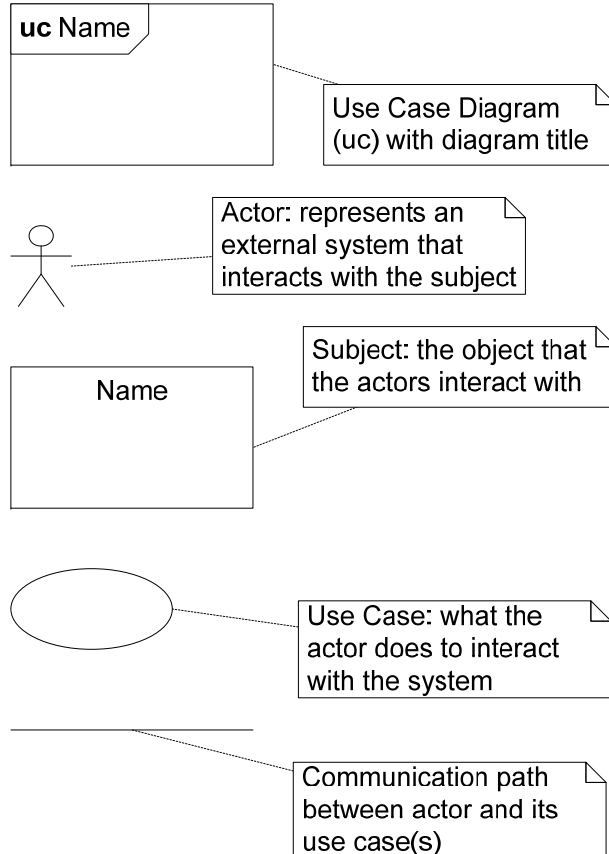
**uc** Name

Use Case Diagram (uc) with diagram title

Actor: represents an external system that interacts with the subject

Subject: the object that the actors interact with

Name

Use Case: what the actor does to interact with the system

Communication path between actor and its use case(s)